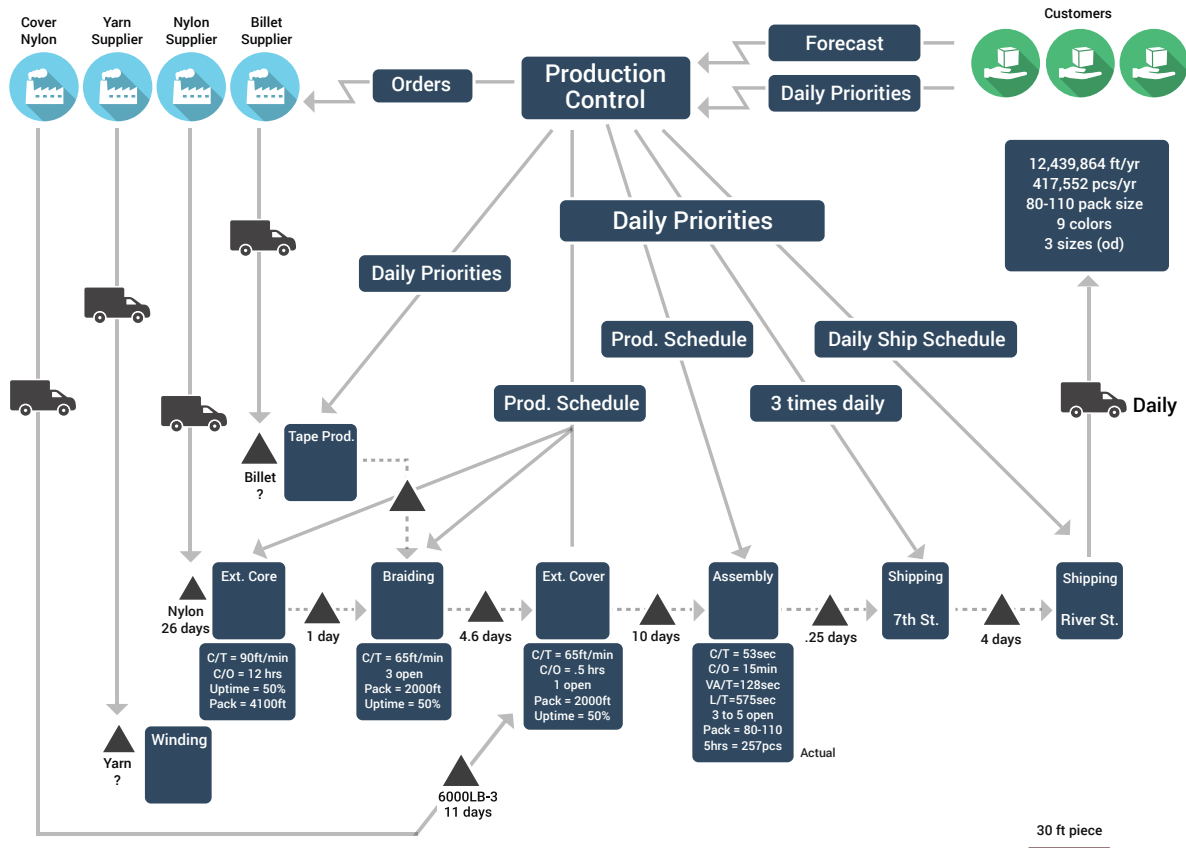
Cover Nylon

Yarn Supplier

Nylon Supplier

Billet Supplier

Orders

Production Control

Forecast

Daily Priorities

Customers

12,439,864 ft/yr
417,552 pcs/yr
80-110 pack size
9 colors
3 sizes (od)

Daily Priorities

Daily Priorities

Prod. Schedule

Daily Ship Schedule

Prod. Schedule

3 times daily

Daily

Tape Prod.

Billet
?

Ext. Core

Braiding

Ext. Cover

Assembly

Shipping
7th St.

Shipping
River St.

Nylon
26 days

1 day

4.6 days

10 days

.25 days

4 days

C/T = 90ft/min
C/O = 12 hrs
Uptime = 50%
Pack = 4100ft

C/T = 65ft/min
3 open
Pack = 2000ft
Uptime = 50%

C/T = 65ft/min
C/O = .5 hrs
1 open
Pack = 2000ft
Uptime = 50%

C/T = 53sec
C/O = 15min
VA/T=128sec
L/T=575sec
3 to 5 open
Pack = 80-110
5hrs = 257pcs

Actual

Winding

Yarn
?

6000LB-3
11 days

30 ft piece